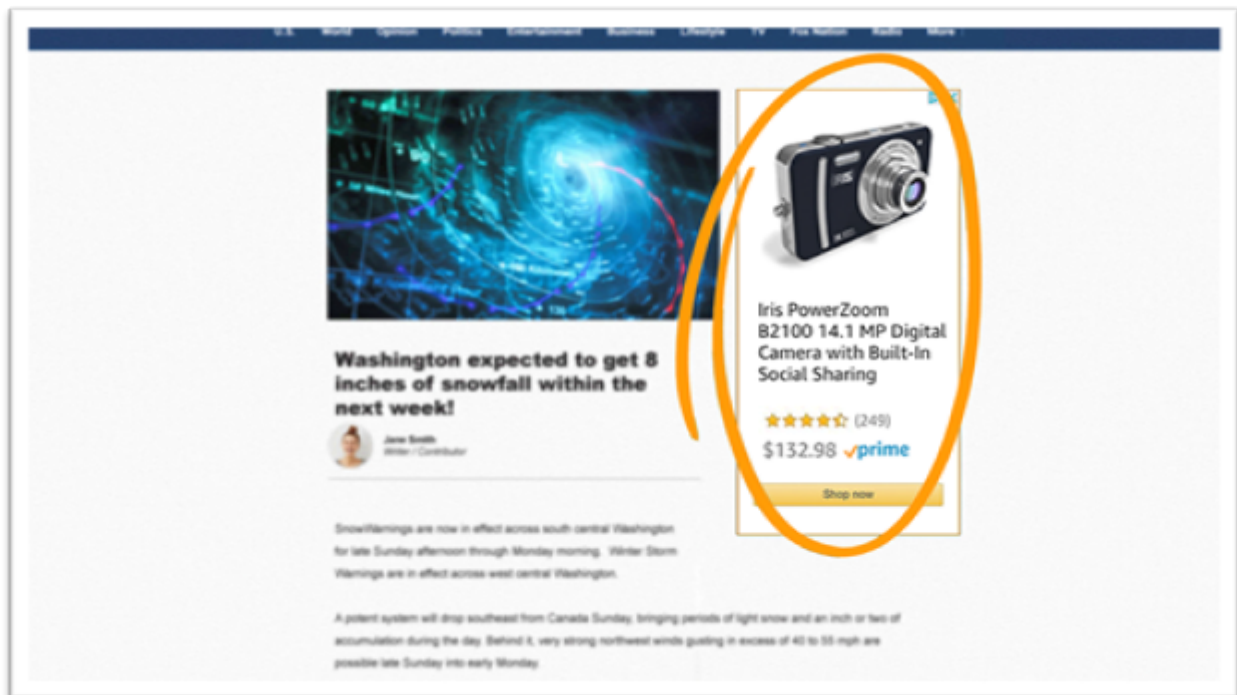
U.S. World Opinion Politics Entertainment Business Lifestyle TV Fox Nation Radio More

Washington expected to get 8 inches of snowfall within the next week!

Jane Smith
Writer / Contributor

SnowWarnings are now in effect across south central Washington for late Sunday afternoon through Monday morning. Winter Storm Warnings are in effect across west central Washington.

A potent system will drop southeast from Canada Sunday, bringing periods of light snow and an inch or two of accumulation during the day. Behind it, very strong northwest winds gusting in excess of 40 to 55 mph are possible late Sunday into early Monday.

Iris PowerZoom B2100 14.1 MP Digital Camera with Built-In Social Sharing

(249)

$132.98 prime

Shop now